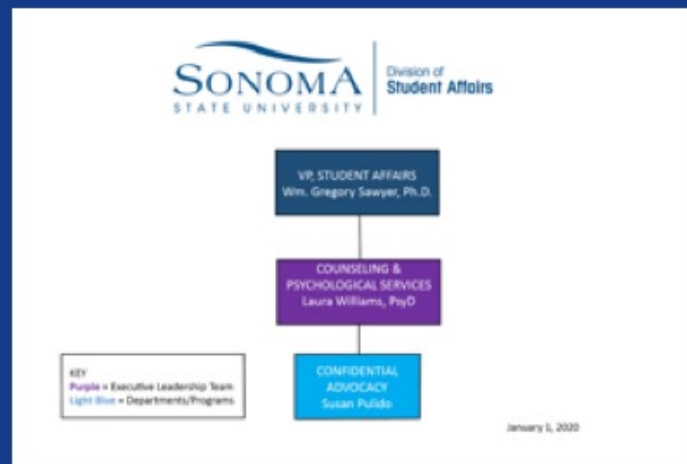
SONOMA STATE UNIVERSITY

Division of Student Affairs

VP, STUDENT AFFAIRS
Wm. Gregory Sawyer, Ph.D.

COUNSELING & PSYCHOLOGICAL SERVICES
Laura Williams, PsyD

CONFIDENTIAL ADVOCACY
Susan Pulido

KEY
Purple = Executive Leadership Team
Light Blue = Departments/Programs

January 1, 2020